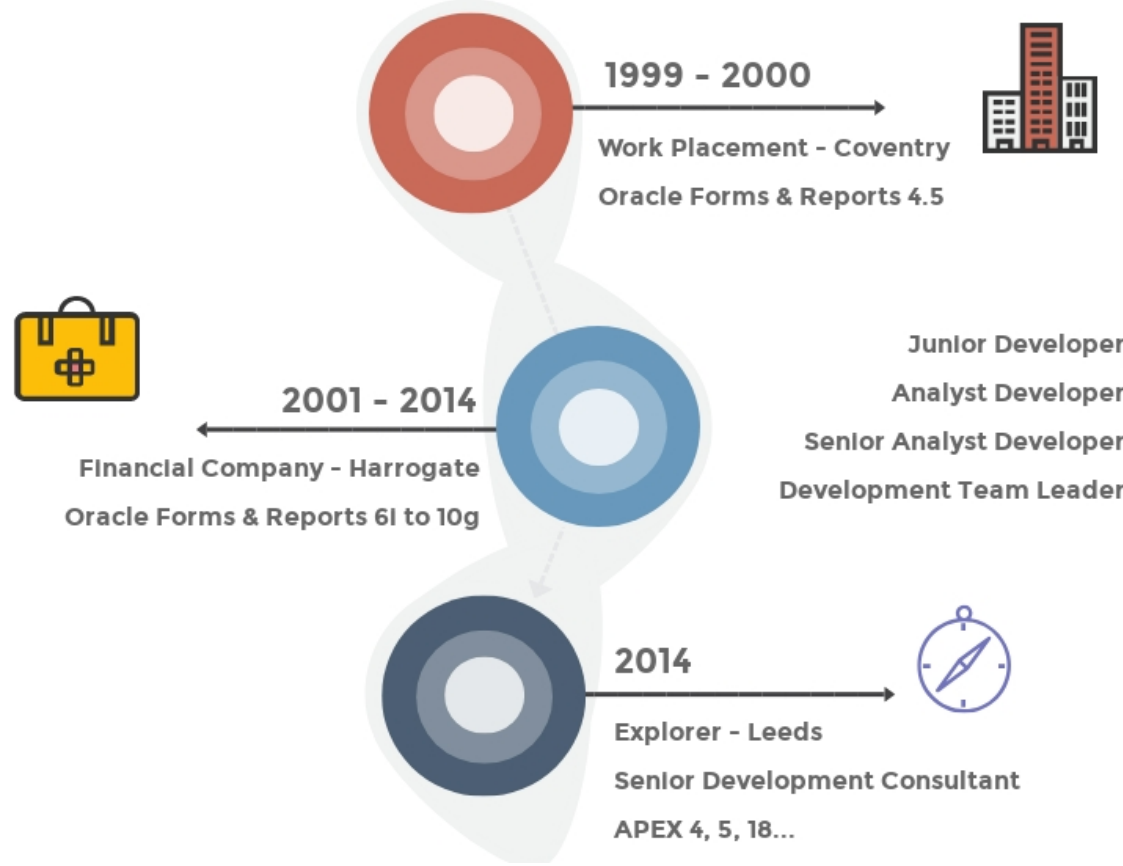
1999 - 2000

Work Placement - Coventry

Oracle Forms & Reports 4.5

2001 - 2014

Financial Company - Harrogate

Oracle Forms & Reports 6i to 10g

Junior Developer

Analyst Developer

Senior Analyst Developer

Development Team Leader

2014

Explorer - Leeds

Senior Development Consultant

APEX 4, 5, 18...